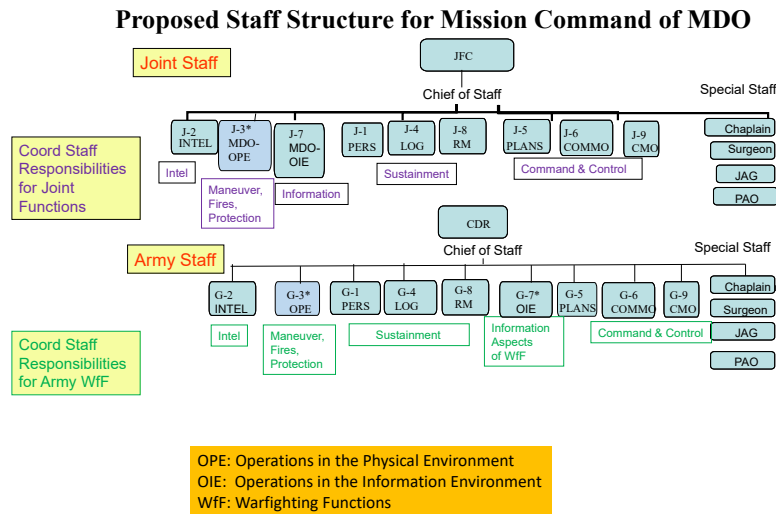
Proposed Staff Structure for Mission Command of MDO

Joint Staff

JFC

Chief of Staff

Special Staff

J-2 INTEL

J-3* MDO-OPE

J-7 MDO-OIE

J-1 PERS

J-4 LOG

J-8 RM

J-5 PLANS

J-6 COMMO

J-9 CMO

Chaplain

Surgeon

JAG

PAO

Coord Staff Responsibilities for Joint Functions

Intel

Maneuver, Fires, Protection

Information

Sustainment

Command & Control

Army Staff

CDR

Chief of Staff

Special Staff

G-2 INTEL

G-3* OPE

G-1 PERS

G-4 LOG

G-8 RM

G-7* OIE

G-5 PLANS

G-6 COMMO

G-9 CMO

Chaplain

Surgeon

JAG

PAO

Coord Staff Responsibilities for Army WfF

Intel

Maneuver, Fires, Protection

Sustainment

Information Aspects of WfF

Command & Control

OPE: Operations in the Physical Environment
OIE: Operations in the Information Environment
WfF: Warfighting Functions